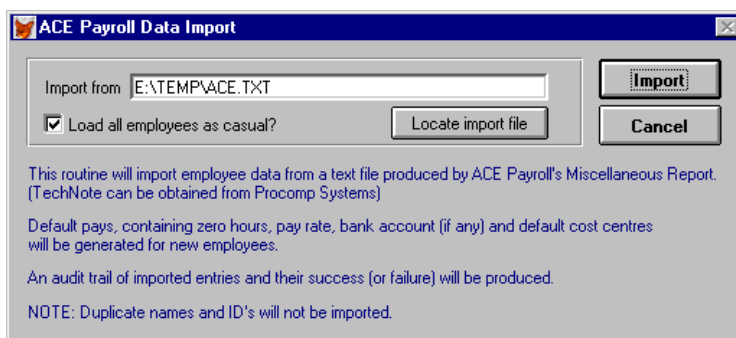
ACE Payroll Data Import

Import from E:\TEMP\ACE.TXT

Load all employees as casual?

Locate import file

Import

Cancel

This routine will import employee data from a text file produced by ACE Payroll's Miscellaneous Report. (TechNote can be obtained from Procomp Systems)

Default pays, containing zero hours, pay rate, bank account (if any) and default cost centres will be generated for new employees.

An audit trail of imported entries and their success (or failure) will be produced.

NOTE: Duplicate names and ID's will not be imported.